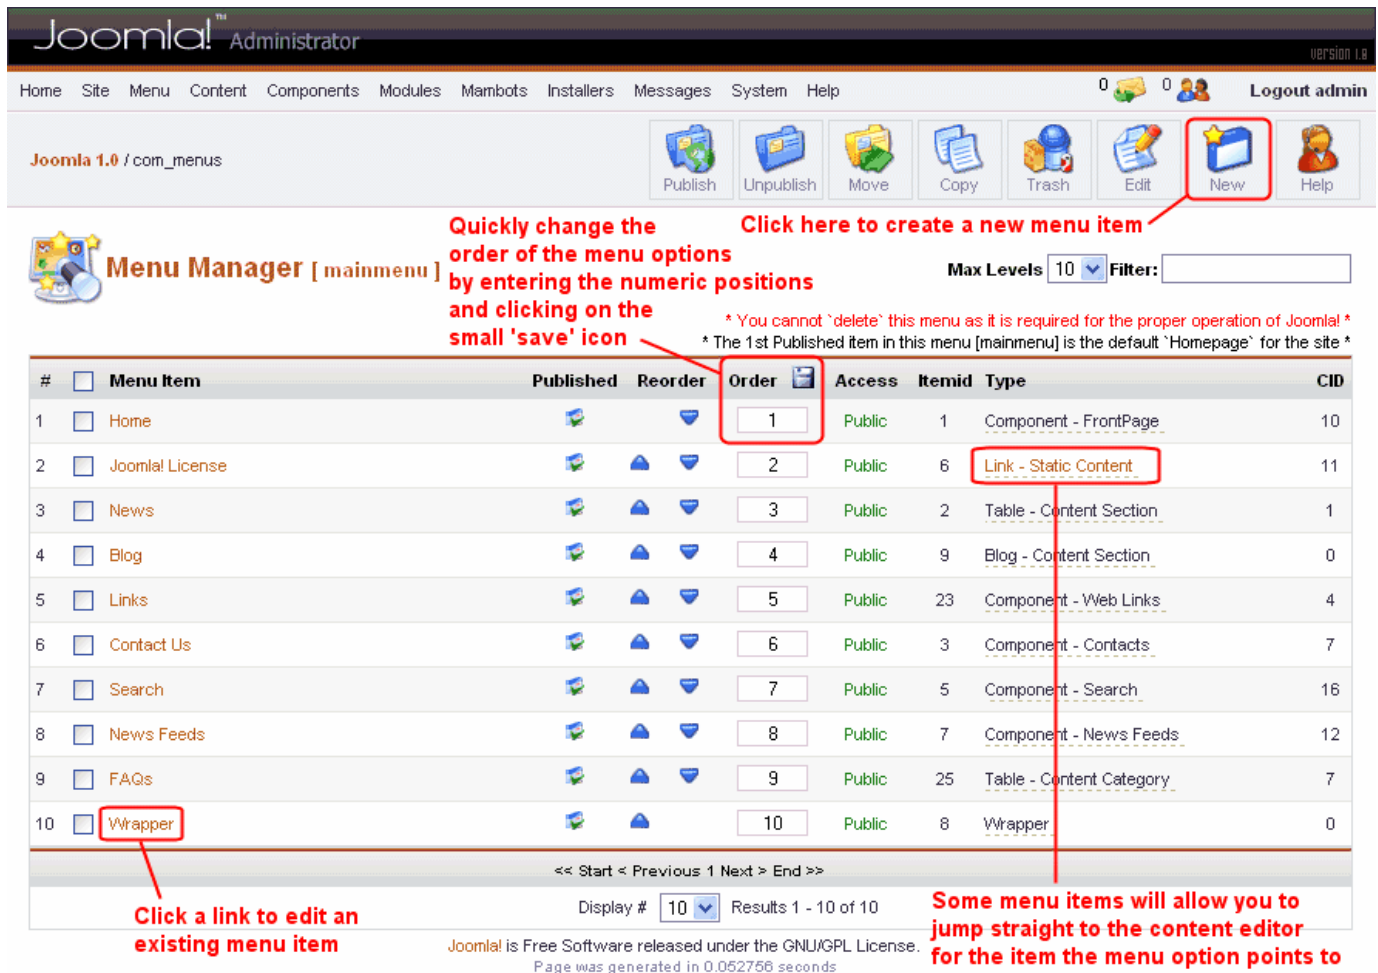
Joomla!™ Administrator

Version 1.0

Home Site Menu Content Components Modules Mambots Installers Messages System Help

0 0 Logout admin

Joomla 1.0 / com_menus

Publish Unpublish Move Copy Trash Edit New Help

Quickly change the order of the menu options by entering the numeric positions and clicking on the small 'save' icon

Click here to create a new menu item

Menu Manager [ mainmenu ]

Max Levels 10 Filter:

* You cannot `delete` this menu as it is required for the proper operation of Joomla! *
* The 1st Published item in this menu [mainmenu] is the default `Homepage` for the site *

| # | | Menu Item | Published | Reorder | Order | Access | Itemid | Type | CID |
|---|---|---|---|---|---|---|---|---|---|
| 1 | | Home | | | 1 | Public | 1 | Component - FrontPage | 10 |
| 2 | | Joomla! License | | | 2 | Public | 6 | Link - Static Content | 11 |
| 3 | | News | | | 3 | Public | 2 | Table - Content Section | 1 |
| 4 | | Blog | | | 4 | Public | 9 | Blog - Content Section | 0 |
| 5 | | Links | | | 5 | Public | 23 | Component - Web Links | 4 |
| 6 | | Contact Us | | | 6 | Public | 3 | Component - Contacts | 7 |
| 7 | | Search | | | 7 | Public | 5 | Component - Search | 16 |
| 8 | | News Feeds | | | 8 | Public | 7 | Component - News Feeds | 12 |
| 9 | | FAQs | | | 9 | Public | 25 | Table - Content Category | 7 |
| 10 | | Wrapper | | | 10 | Public | 8 | Wrapper | 0 |

<< Start < Previous 1 Next > End >>

Display # 10 Results 1 - 10 of 10

Click a link to edit an existing menu item

Some menu items will allow you to jump straight to the content editor for the item the menu option points to

Joomla! is Free Software released under the GNU/GPL License.
Page was generated in 0.052756 seconds